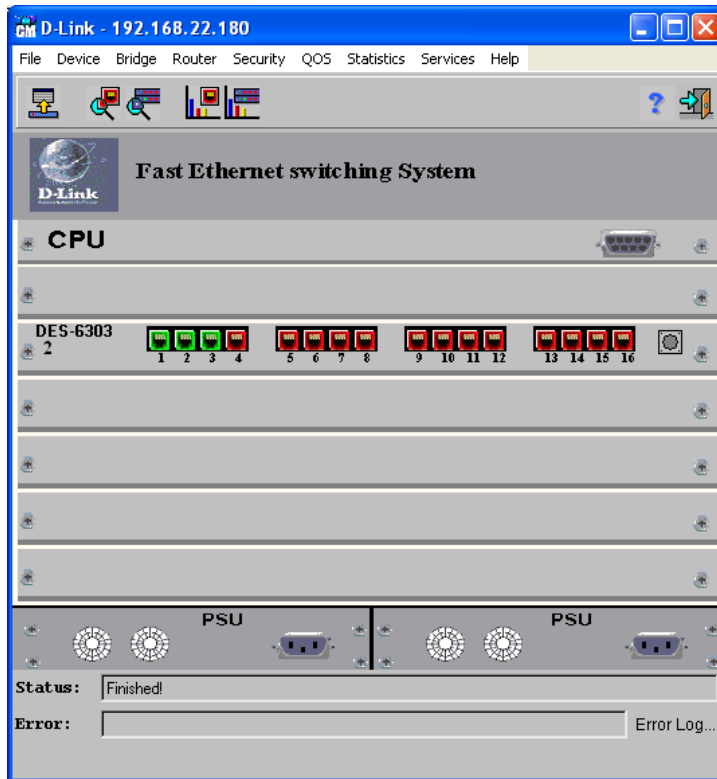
D-Link - 192.168.22.180

File Device Bridge Router Security QOS Statistics Services Help

D-Link

Fast Ethernet switching System

CPU

DES-6303
2

1 2 3 4 5 6 7 8 9 10 11 12 13 14 15 16

PSU

PSU

Status: Finished!

Error:

Error Log...